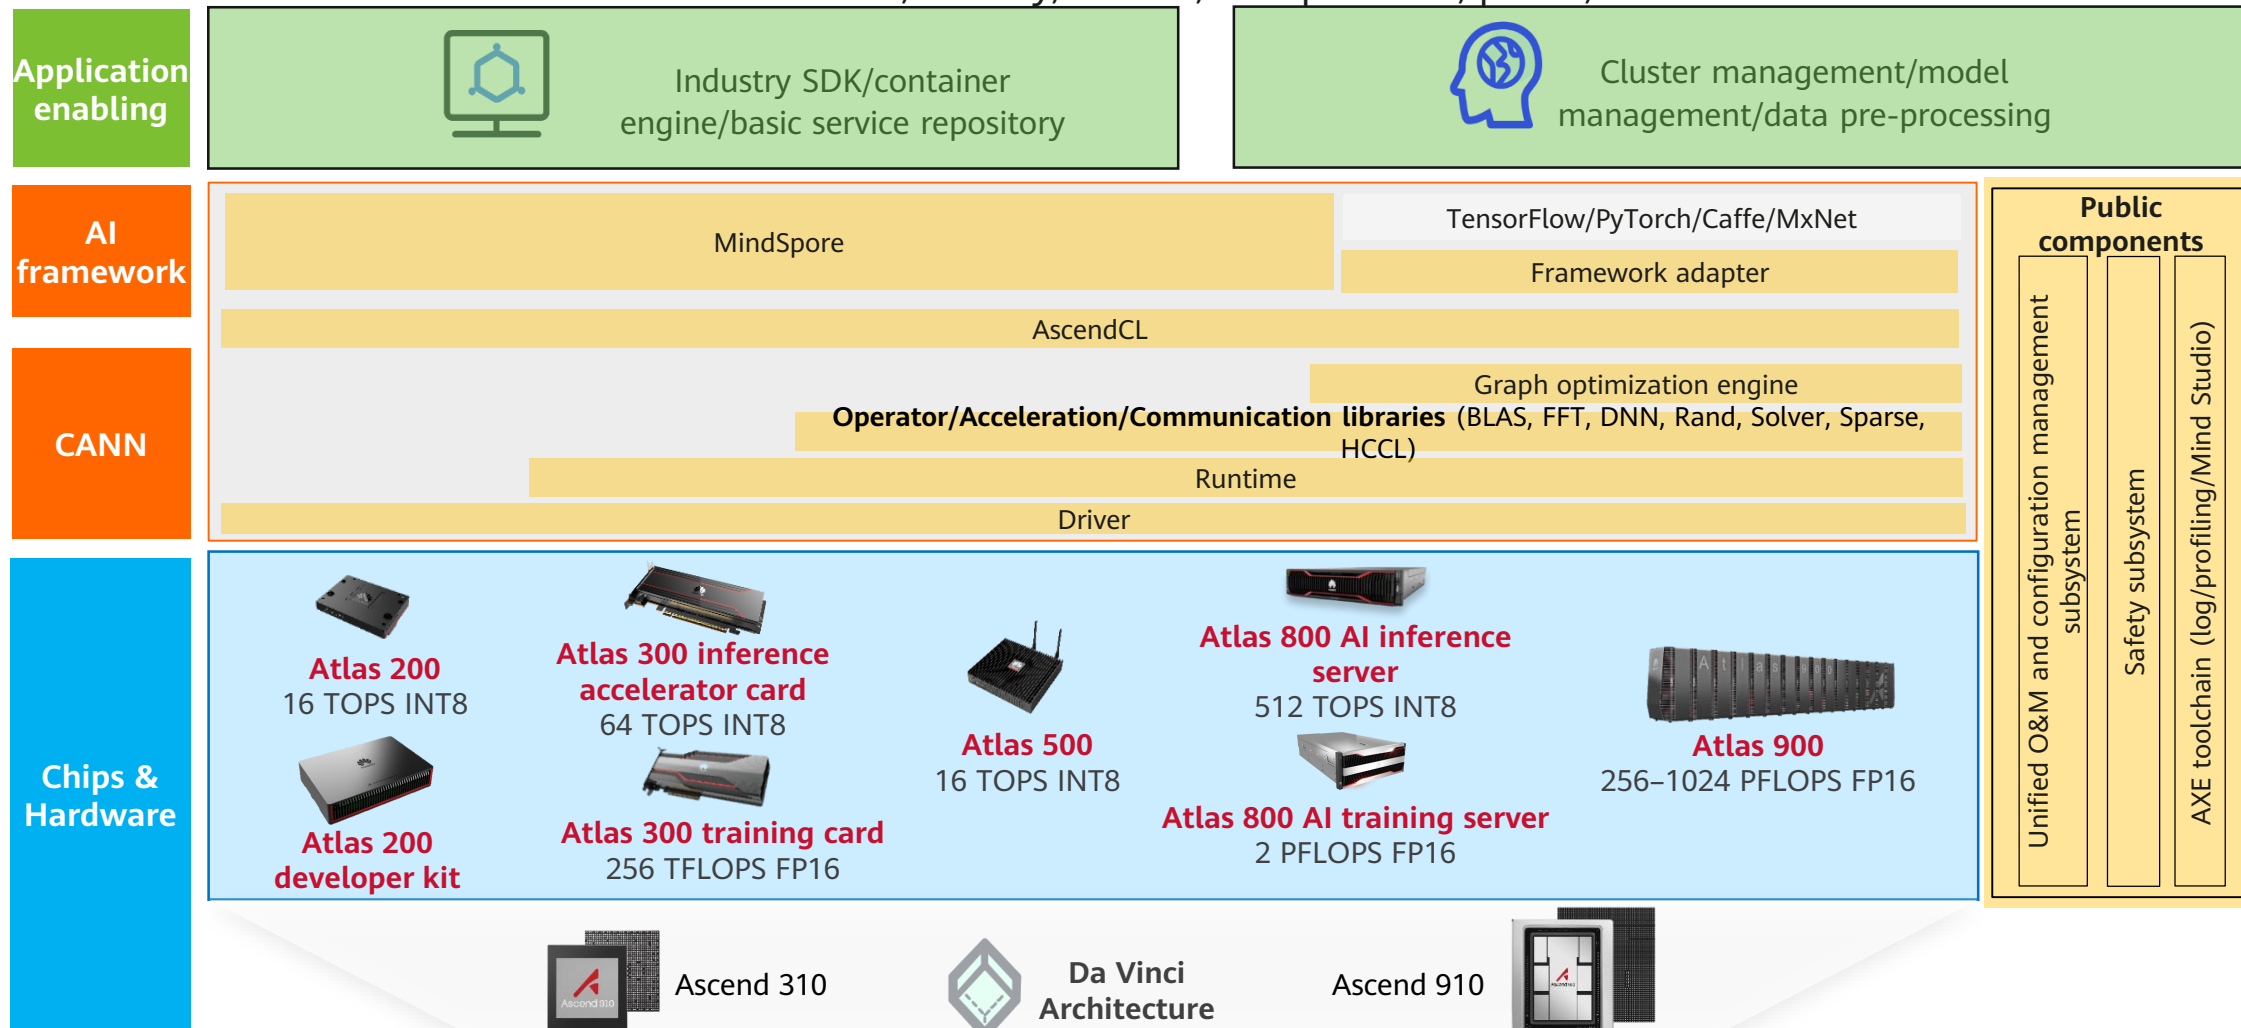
Application enabling

Industry SDK/container engine/basic service repository

Cluster management/model management/data pre-processing

AI framework

CANN

MindSpore

TensorFlow/PyTorch/Caffe/MxNet

Framework adapter

AscendCL

Graph optimization engine

**Operator/Acceleration/Communication libraries** (BLAS, FFT, DNN, Rand, Solver, Sparse, HCCL)

Runtime

Driver

Public components

Unified O&M and configuration management subsystem

Safety subsystem

AXE toolchain (log/profiling/Mind Studio)

Chips & Hardware

Atlas 200
16 TOPS INT8

Atlas 300 inference accelerator card
64 TOPS INT8

Atlas 500
16 TOPS INT8

Atlas 800 AI inference server
512 TOPS INT8

Atlas 900
256–1024 PFLOPS FP16

Atlas 200 developer kit

Atlas 300 training card
256 TFLOPS FP16

Atlas 800 AI training server
2 PFLOPS FP16

Ascend 310

Da Vinci Architecture

Ascend 910